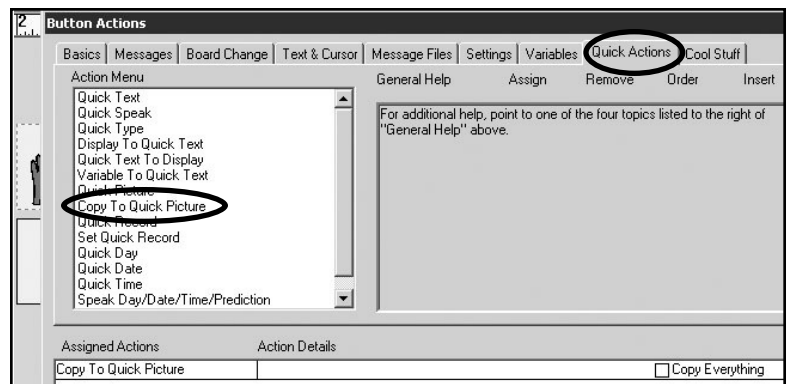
Button Actions

Basics | Messages | Board Change | Text & Cursor | Message Files | Settings | Variables | Quick Actions | Cool Stuff

Action Menu

Quick Text
Quick Speak
Quick Type
Display To Quick Text
Quick Text To Display
Variable To Quick Text
Quick Picture
Copy To Quick Picture
Quick Record
Set Quick Record
Quick Day
Quick Date
Quick Time
Speak Day/Date/Time/Prediction

General Help Assign Remove Order Insert

For additional help, point to one of the four topics listed to the right of "General Help" above.

Assigned Actions Action Details

Copy To Quick Picture

Copy Everything